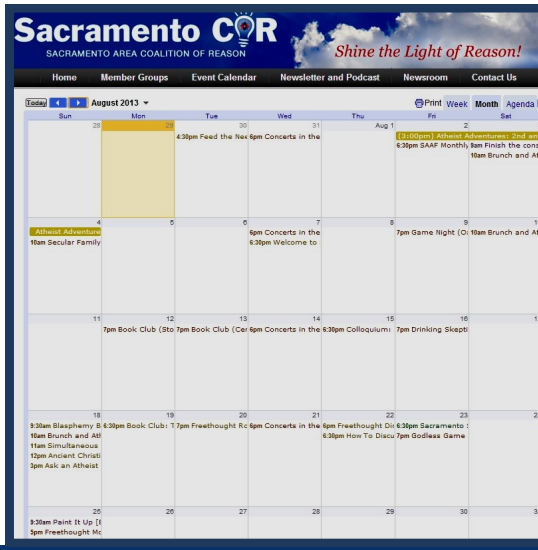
Sacramento COR
SACRAMENTO AREA COALITION OF REASON
Shine the Light of Reason!

Home | Member Groups | Event Calendar | Newsletter and Podcast | Newsroom | Contact Us

Today | August 2013 | Print | Week | Month | Agenda

| Sun | Mon | Tue | Wed | Thu | Fri | Sat |
|---|---|---|---|---|---|---|
| 28 | 29 | 30 4:30pm Feed the Ne | 31 6pm Concerts in the | Aug 1 | 2 (3:00pm) Atheist Adventures: 2nd an 6:30pm SAAF Monthly | 1pm Finish the cons 10am Brunch and At |
| 4 Atheist Adventure 10am Secular Family | 5 | 6 | 7 6pm Concerts in the 6:30pm Welcome to | 8 | 9 7pm Game Night (O | 10am Brunch and At |
| 11 | 12 7pm Book Club (Sto | 13 7pm Book Club (Cer | 14 6pm Concerts in the | 15 6:30pm Colloquium: | 16 7pm Drinking Skepti | |
| 18 9:30am Blasphemy B 10am Brunch and Atl 11am Simultaneous 12pm Ancient Christi 3pm Ask an Atheist | 19 6:30pm Book Club: T | 20 7pm Freethought Ro | 21 6pm Concerts in the | 22 6pm Freethought Di 6:30pm How To Discu | 23 6:30pm Sacramento 7pm Godless Game | |
| 25 9:30am Paint It Up [ 5pm Freethought Mc | 26 | 27 | 28 | 29 | 30 | |